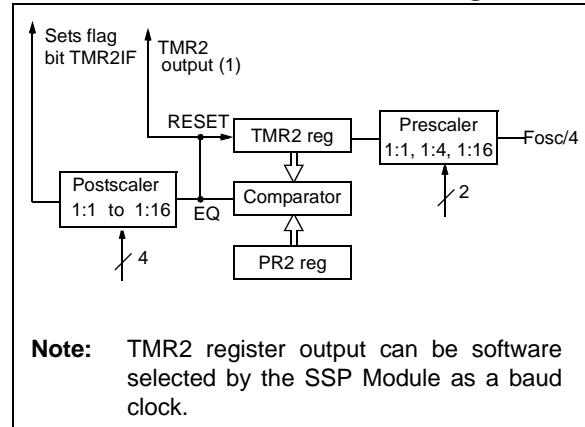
Sets flag bit TMR2IF

TMR2 output (1)

RESET

TMR2 reg

Prescaler 1:1, 1:4, 1:16

Fosc/4

Postscaler 1:1 to 1:16

EQ

Comparator

2

4

PR2 reg

**Note:** TMR2 register output can be software selected by the SSP Module as a baud clock.